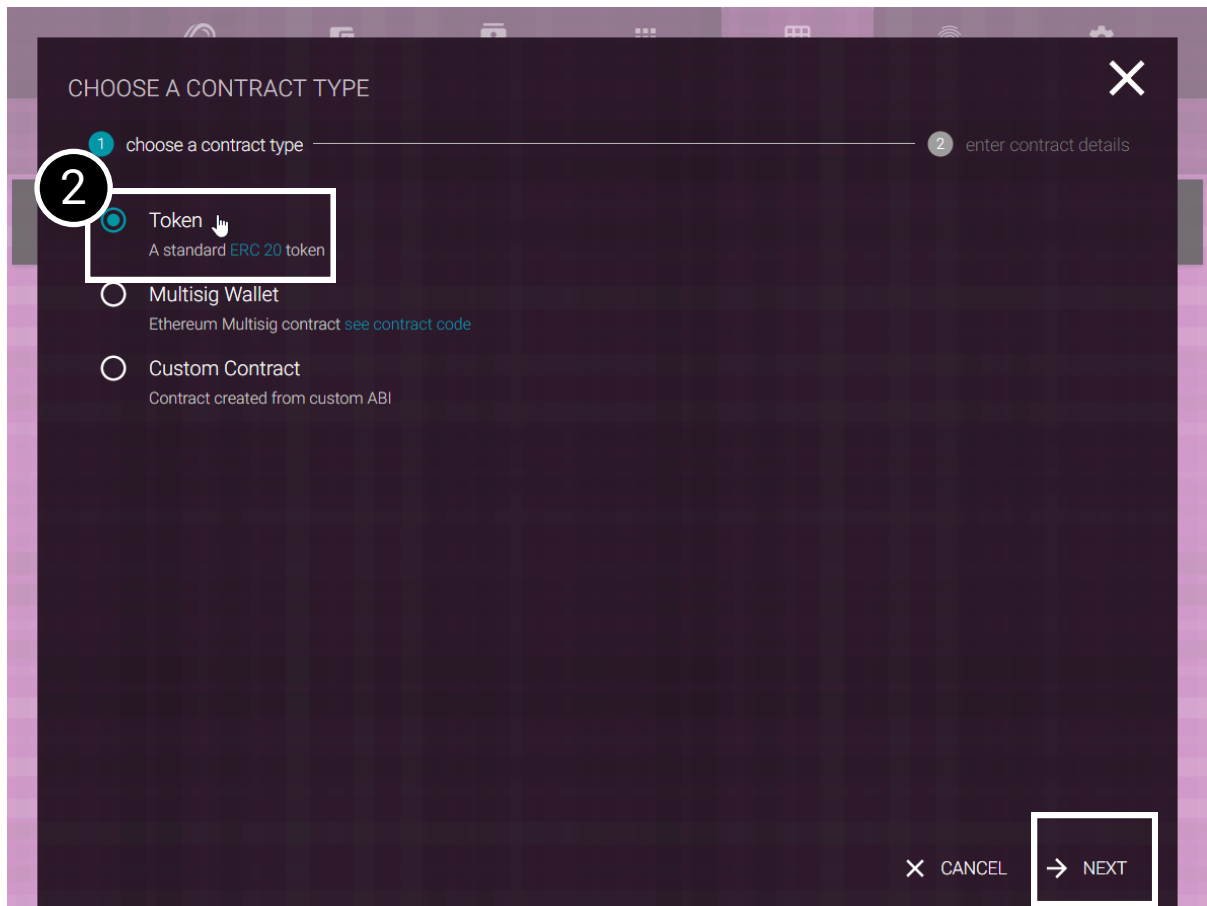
CHOOSE A CONTRACT TYPE

1 choose a contract type

2 enter contract details

2

Token
A standard ERC 20 token

Multisig Wallet
Ethereum Multisig contract see contract code

Custom Contract
Contract created from custom ABI

CANCEL

NEXT